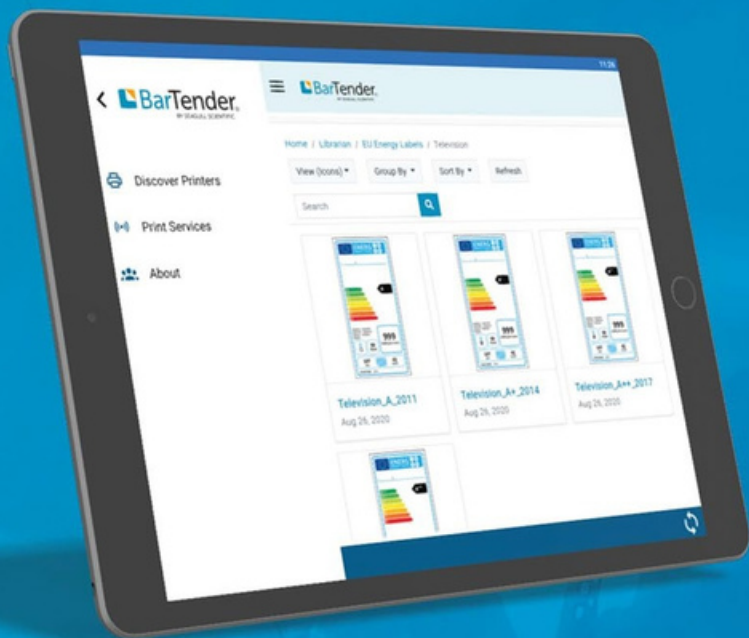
11:26

BarTender
BY SEAGULL SCIENTIFIC

Discover Printers

Print Services

About

BarTender
BY SEAGULL SCIENTIFIC

Home / Librarian / EU Energy Labels / Television

View (Icons)

Group By

Sort By

Refresh

Search

999

Television_A_2011
Aug 26, 2020

999

Television_A+_2014
Aug 26, 2020

999

Television_A++_2017
Aug 26, 2020